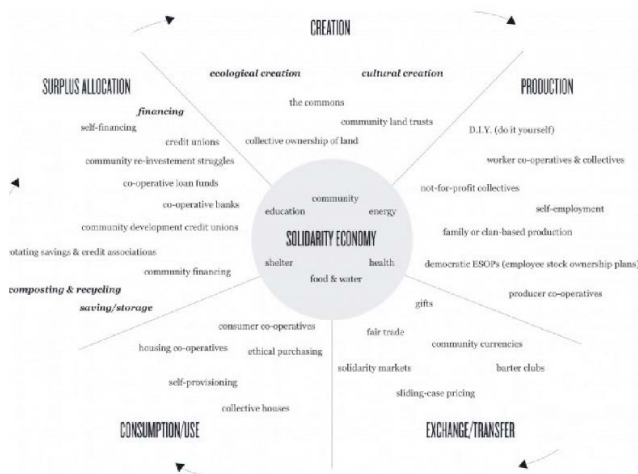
CREATION

ecological creation

cultural creation

the commons

community land trusts

collective ownership of land

PRODUCTION

D.I.Y. (do it yourself)

worker co-operatives & collectives

not-for-profit collectives

self-employment

family or clan-based production

democratic ESOPs (employee stock ownership plans)

producer co-operatives

SURPLUS ALLOCATION

financing

self-financing

credit unions

community re-investement struggles

co-operative loan funds

co-operative banks

community development credit unions

otating savings & credit associations

community financing

composting & recycling

saving/storage

community

education

energy

SOLIDARITY ECONOMY

shelter

health

food & water

gifts

fair trade

community currencies

solidarity markets

barter clubs

sliding-case pricing

EXCHANGE/TRANSFER

consumer co-operatives

housing co-operatives

ethical purchasing

self-provisioning

collective houses

CONSUMPTION/USE